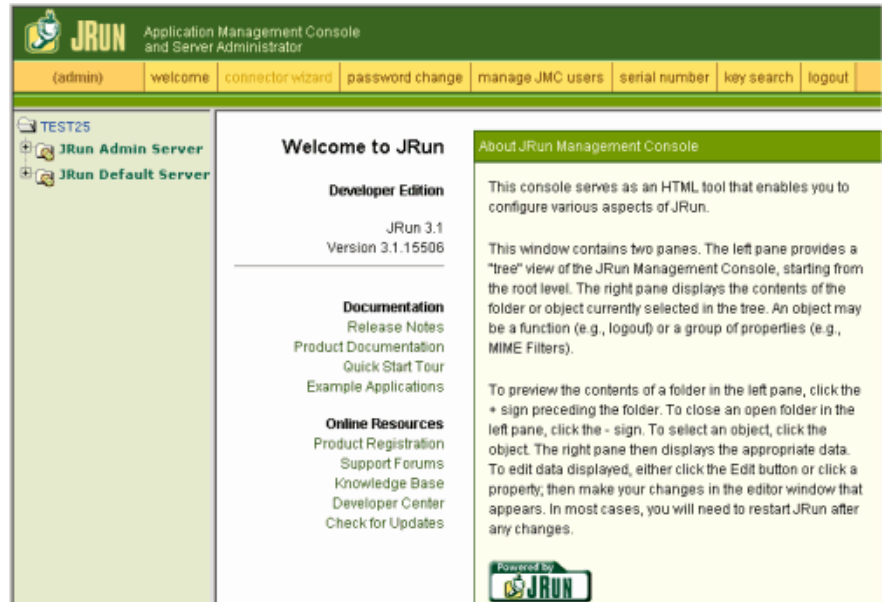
JRUN Application Management Console and Server Administrator

(admin) | welcome | connector wizard | password change | manage JMC users | serial number | key search | logout

TEST25
JRun Admin Server
JRun Default Server

Welcome to JRun

Developer Edition

JRun 3.1
Version 3.1.15506

Documentation
Release Notes
Product Documentation
Quick Start Tour
Example Applications

Online Resources
Product Registration
Support Forums
Knowledge Base
Developer Center
Check for Updates

About JRun Management Console

This console serves as an HTML tool that enables you to configure various aspects of JRun.

This window contains two panes. The left pane provides a "tree" view of the JRun Management Console, starting from the root level. The right pane displays the contents of the folder or object currently selected in the tree. An object may be a function (e.g., logout) or a group of properties (e.g., MIME Filters).

To preview the contents of a folder in the left pane, click the + sign preceding the folder. To close an open folder in the left pane, click the - sign. To select an object, click the object. The right pane then displays the appropriate data. To edit data displayed, either click the Edit button or click a property; then make your changes in the editor window that appears. In most cases, you will need to restart JRun after any changes.

Powered by JRUN